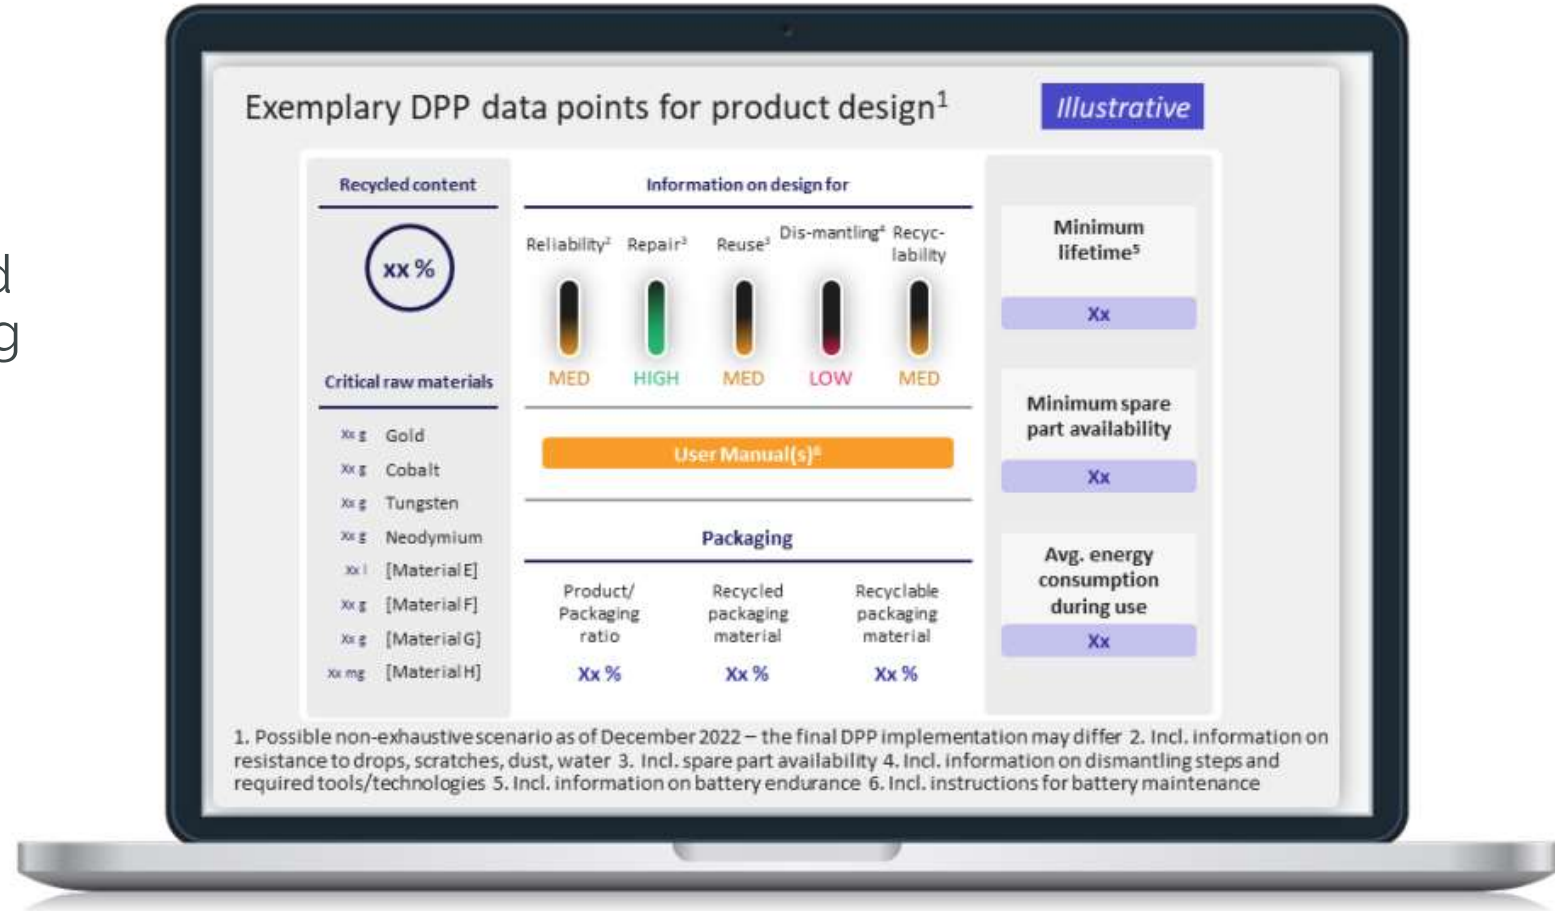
d
g

Exemplary DPP data points for product design$^1$

Illustrative

Recycled content

xx %

Critical raw materials

| | |
|---|---|
| Xx g | Gold |
| Xx g | Cobalt |
| Xx g | Tungsten |
| Xx g | Neodymium |
| Xx l | [Material E] |
| Xx g | [Material F] |
| Xx g | [Material G] |
| Xx mg | [Material H] |

Information on design for

| Reliability$^2$ | Repair$^3$ | Reuse$^3$ | Dis-mantling$^4$ | Recyc-lability |
|---|---|---|---|---|
| MED | HIGH | MED | LOW | MED |

User Manual(s)$^6$

Packaging

| Product/ Packaging ratio | Recycled packaging material | Recyclable packaging material |
|---|---|---|
| Xx % | Xx % | Xx % |

Minimum lifetime$^5$

Xx

Minimum spare part availability

Xx

Avg. energy consumption during use

Xx

1. Possible non-exhaustive scenario as of December 2022 – the final DPP implementation may differ 2. Incl. information on resistance to drops, scratches, dust, water 3. Incl. spare part availability 4. Incl. information on dismantling steps and required tools/technologies 5. Incl. information on battery endurance 6. Incl. instructions for battery maintenance